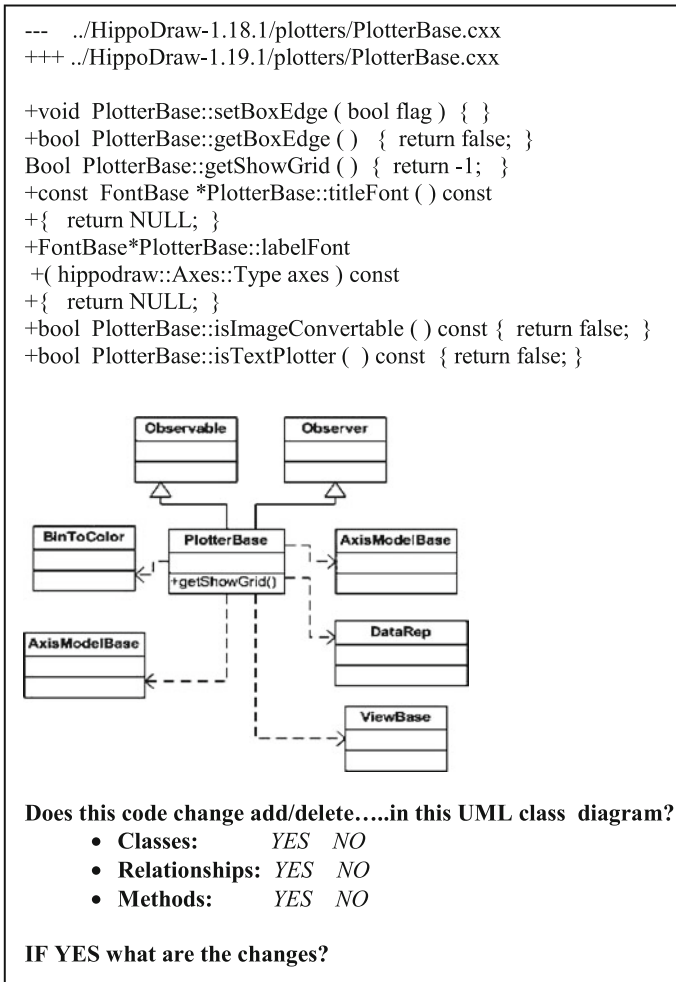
--- ../HippoDraw-1.18.1/plotters/PlotterBase.cxx
+++ ../HippoDraw-1.19.1/plotters/PlotterBase.cxx

+void PlotterBase::setBoxEdge ( bool flag ) { }
+bool PlotterBase::getBoxEdge ( ) { return false; }
Bool PlotterBase::getShowGrid ( ) { return -1; }
+const FontBase *PlotterBase::titleFont ( ) const
+{ return NULL; }
+FontBase*PlotterBase::labelFont
+( hippodraw::Axes::Type axes ) const
+{ return NULL; }
+bool PlotterBase::isImageConvertable ( ) const { return false; }
+bool PlotterBase::isTextPlotter ( ) const { return false; }

Observable

Observer

BinToColor

PlotterBase

+getShowGrid()

AxisModelBase

DataRep

AxisModelBase

ViewBase

Does this code change add/delete…..in this UML class diagram?

- Classes: YES NO
- Relationships: YES NO
- Methods: YES NO

IF YES what are the changes?